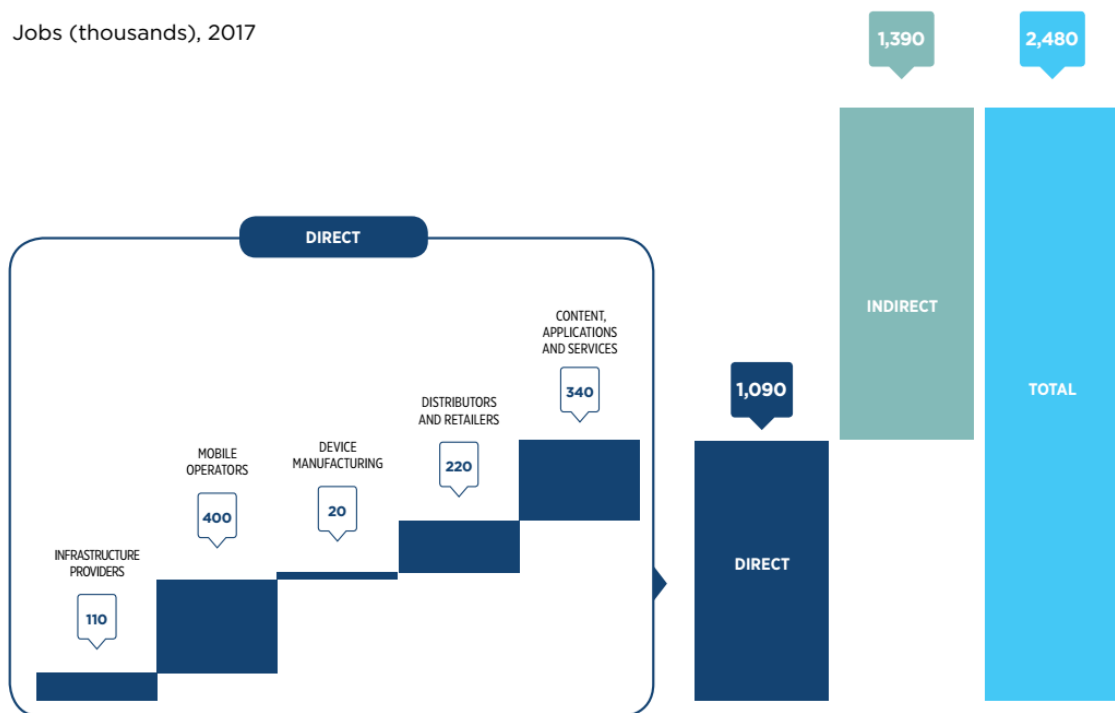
Jobs (thousands), 2017

1,390

2,480

DIRECT

INDIRECT

CONTENT, APPLICATIONS AND SERVICES

340

1,090

TOTAL

DISTRIBUTORS AND RETAILERS

220

MOBILE OPERATORS

400

DEVICE MANUFACTURING

20

INFRASTRUCTURE PROVIDERS

110

DIRECT